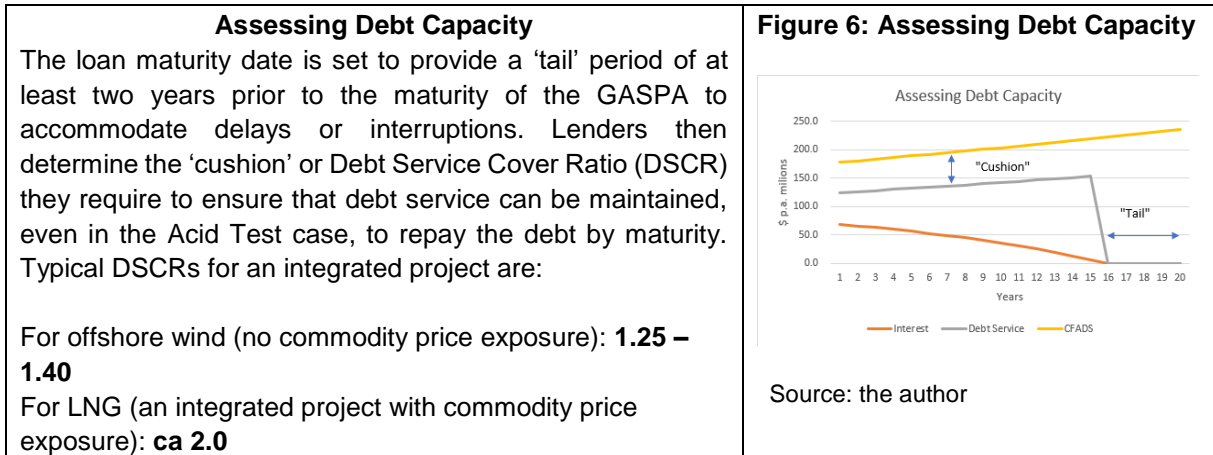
| Assessing Debt Capacity | Figure 6: Assessing Debt Capacity |
|---|---|
| The loan maturity date is set to provide a 'tail' period of at least two years prior to the maturity of the GASPA to accommodate delays or interruptions. Lenders then determine the 'cushion' or Debt Service Cover Ratio (DSCR) they require to ensure that debt service can be maintained, even in the Acid Test case, to repay the debt by maturity. Typical DSCRs for an integrated project are:<br><br>For offshore wind (no commodity price exposure): **1.25 – 1.40**<br>For LNG (an integrated project with commodity price exposure): **ca 2.0** | Assessing Debt Capacity<br>250.0<br>200.0<br>150.0<br>100.0<br>50.0<br>0.0<br>\$ p.a. millions<br>"Cushion"<br>"Tail"<br>1 2 3 4 5 6 7 8 9 10 11 12 13 14 15 16 17 18 19 20<br>Years<br>Interest Debt Service CFADS<br><br>Source: the author |